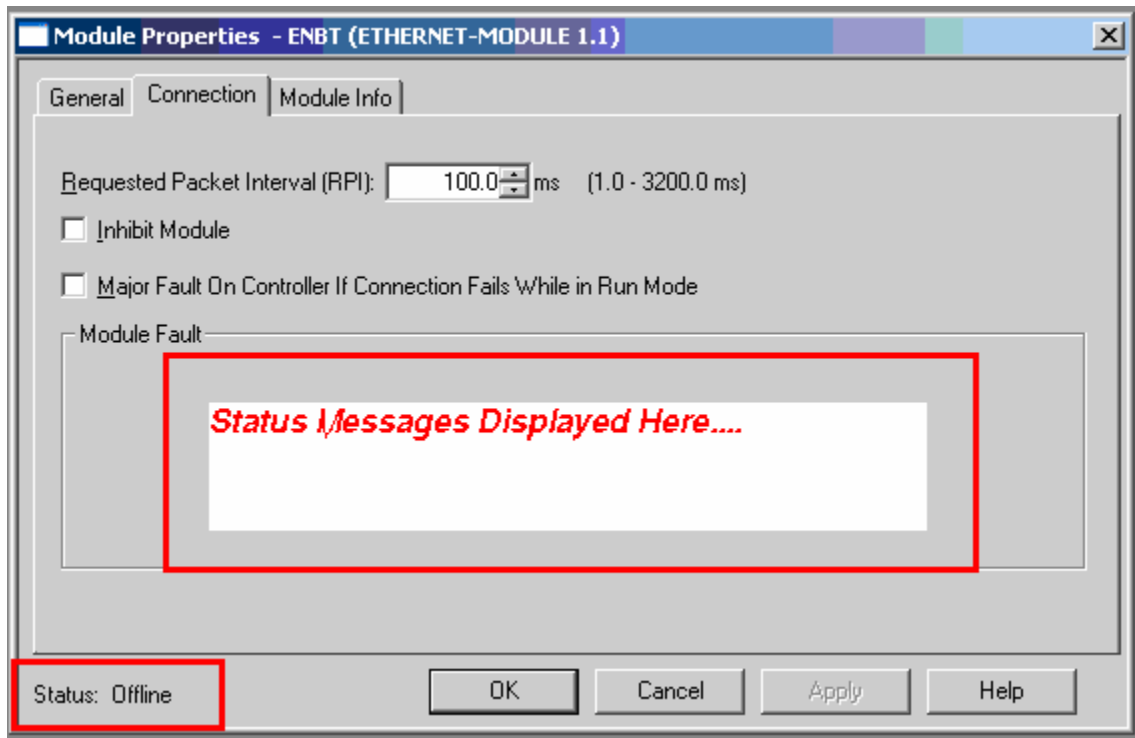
Module Properties - ENBT (ETHERNET-MODULE 1.1)

General | Connection | Module Info

Requested Packet Interval (RPI): 100.0 ms (1.0 - 3200.0 ms)

Inhibit Module

Major Fault On Controller If Connection Fails While in Run Mode

Module Fault

Status Messages Displayed Here....

Status: Offline

OK | Cancel | Apply | Help